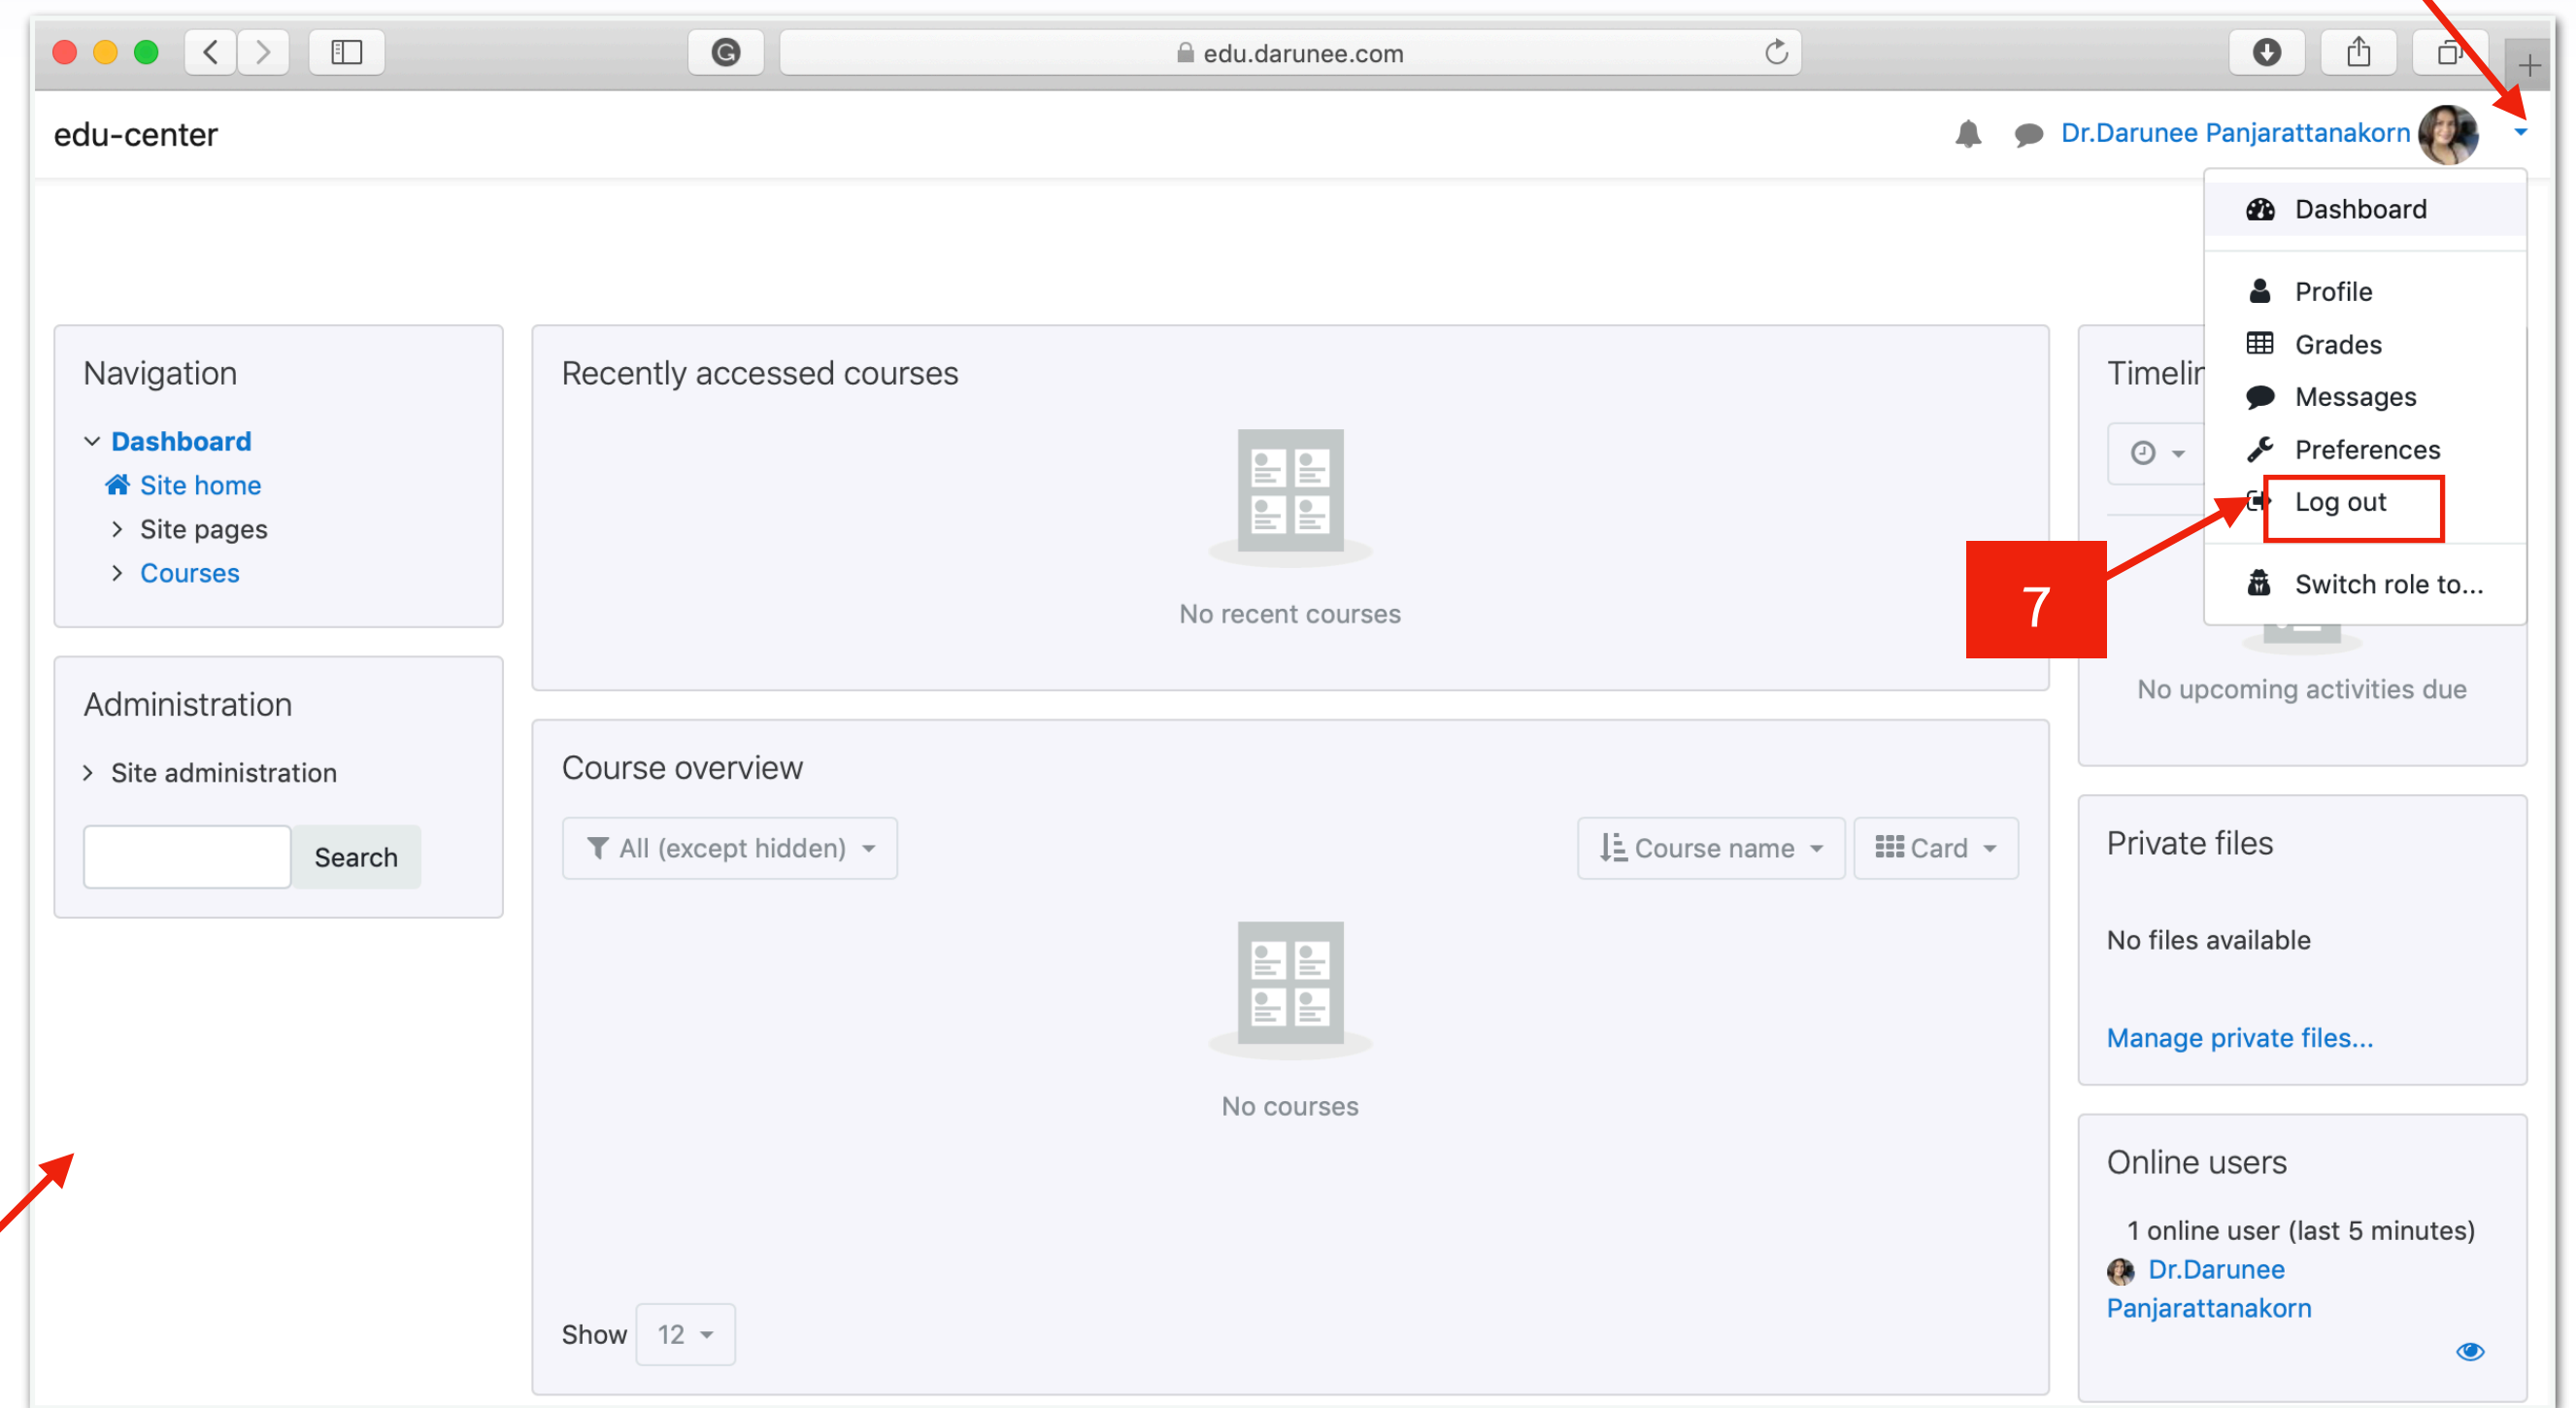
edu.darunee.com

edu-center

Dr.Darunee Panjarattanakorn

Dashboard

Profile

Grades

Messages

Preferences

Log out

Switch role to...

7

Navigation

Dashboard

Site home

Site pages

Courses

Administration

Site administration

Search

Recently accessed courses

No recent courses

Course overview

All (except hidden)

Course name

Card

No courses

Show 12

Timelin

No upcoming activities due

Private files

No files available

Manage private files...

Online users

1 online user (last 5 minutes)

Dr.Darunee Panjarattanakorn